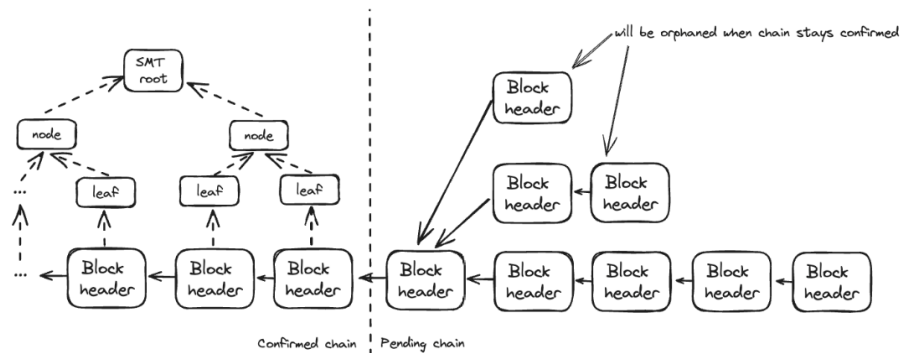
SMT root

node

node

...

leaf

leaf

leaf

...

Block header

Block header

Block header

Confirmed chain

will be orphaned when chain stays confirmed

Block header

Block header

Block header

Block header

Block header

Block header

Block header

Block header

Pending chain